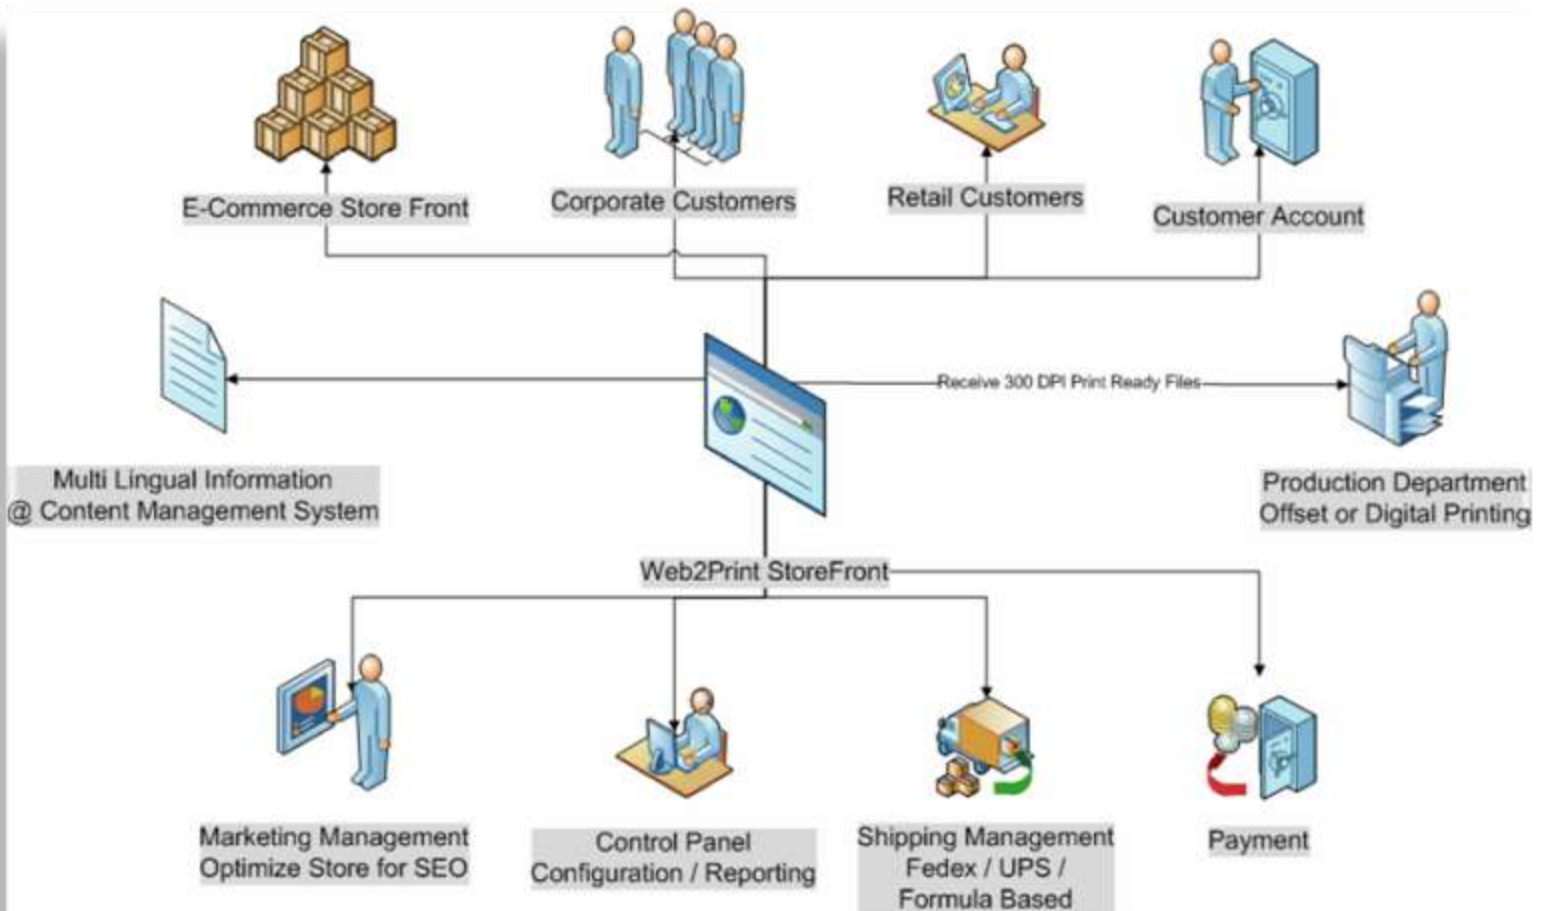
E-Commerce Store Front

Corporate Customers

Retail Customers

Customer Account

Multi Lingual Information
@ Content Management System

Receive 300 DPI Print Ready Files

Production Department
Offset or Digital Printing

Web2Print StoreFront

Marketing Management
Optimize Store for SEO

Control Panel
Configuration / Reporting

Shipping Management
Fedex / UPS /
Formula Based

Payment